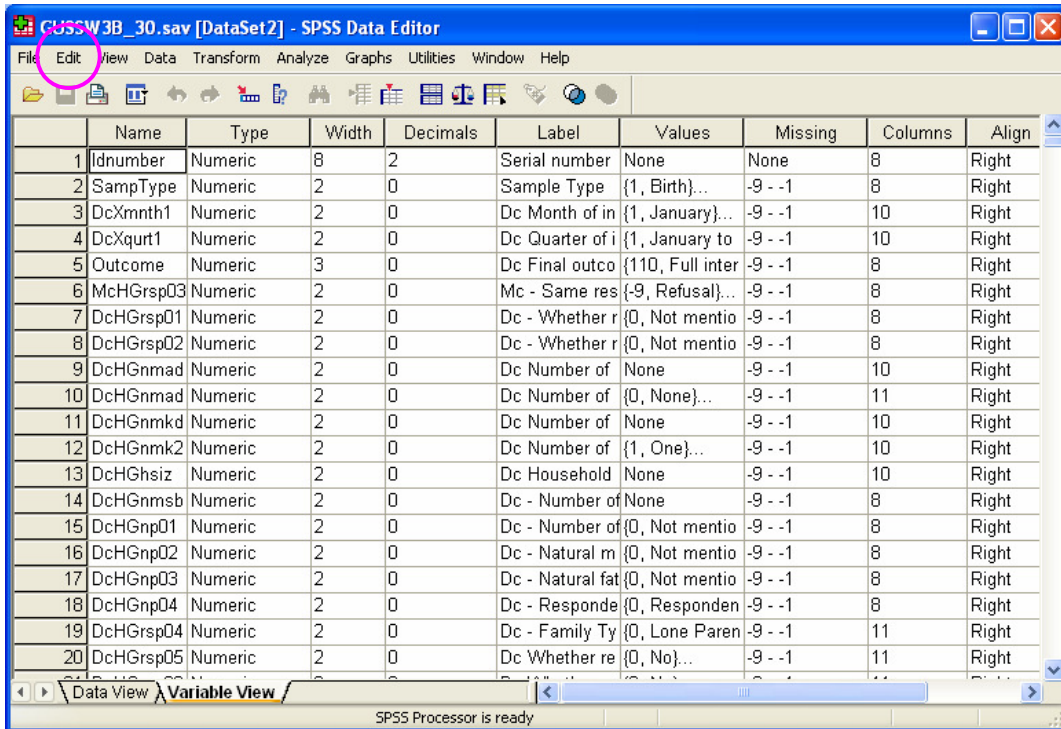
GUSSW3B_30.sav [DataSet2] - SPSS Data Editor

File Edit View Data Transform Analyze Graphs Utilities Window Help

|  | Name | Type | Width | Decimals | Label | Values | Missing | Columns | Align |
|---|---|---|---|---|---|---|---|---|---|
| 1 | Idnumber | Numeric | 8 | 2 | Serial number | None | None | 8 | Right |
| 2 | SampType | Numeric | 2 | 0 | Sample Type | {1, Birth}... | -9 - -1 | 8 | Right |
| 3 | DcXmnth1 | Numeric | 2 | 0 | Dc Month of in | {1, January}... | -9 - -1 | 10 | Right |
| 4 | DcXqurt1 | Numeric | 2 | 0 | Dc Quarter of i | {1, January to | -9 - -1 | 10 | Right |
| 5 | Outcome | Numeric | 3 | 0 | Dc Final outco | {110, Full inter | -9 - -1 | 8 | Right |
| 6 | McHGrsp03 | Numeric | 2 | 0 | Mc - Same res | {-9, Refusal}... | -9 - -1 | 8 | Right |
| 7 | DcHGrsp01 | Numeric | 2 | 0 | Dc - Whether r | {0, Not mentio | -9 - -1 | 8 | Right |
| 8 | DcHGrsp02 | Numeric | 2 | 0 | Dc - Whether r | {0, Not mentio | -9 - -1 | 8 | Right |
| 9 | DcHGnmad | Numeric | 2 | 0 | Dc Number of | None | -9 - -1 | 10 | Right |
| 10 | DcHGnmad | Numeric | 2 | 0 | Dc Number of | {0, None}... | -9 - -1 | 11 | Right |
| 11 | DcHGnmkd | Numeric | 2 | 0 | Dc Number of | None | -9 - -1 | 10 | Right |
| 12 | DcHGnmk2 | Numeric | 2 | 0 | Dc Number of | {1, One}... | -9 - -1 | 10 | Right |
| 13 | DcHGhsiz | Numeric | 2 | 0 | Dc Household | None | -9 - -1 | 10 | Right |
| 14 | DcHGnmsb | Numeric | 2 | 0 | Dc - Number of | None | -9 - -1 | 8 | Right |
| 15 | DcHGnp01 | Numeric | 2 | 0 | Dc - Number of | {0, Not mentio | -9 - -1 | 8 | Right |
| 16 | DcHGnp02 | Numeric | 2 | 0 | Dc - Natural m | {0, Not mentio | -9 - -1 | 8 | Right |
| 17 | DcHGnp03 | Numeric | 2 | 0 | Dc - Natural fat | {0, Not mentio | -9 - -1 | 8 | Right |
| 18 | DcHGnp04 | Numeric | 2 | 0 | Dc - Responde | {0, Responden | -9 - -1 | 8 | Right |
| 19 | DcHGrsp04 | Numeric | 2 | 0 | Dc - Family Ty | {0, Lone Paren | -9 - -1 | 11 | Right |
| 20 | DcHGrsp05 | Numeric | 2 | 0 | Dc Whether re | {0, No}... | -9 - -1 | 11 | Right |

Data View Variable View

SPSS Processor is ready